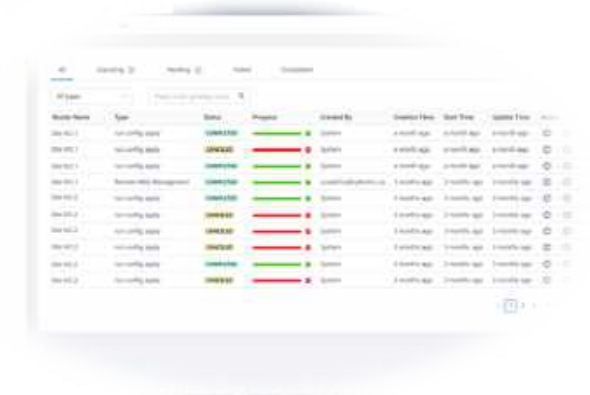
All Executing Pending Failed Completed

All types

| Node Name | Type | Status | Progress | Created By | Created Time | Start Time | Update Time |
|---|---|---|---|---|---|---|---|
| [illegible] | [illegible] | COMPLETED | | System | a month ago | a month ago | a month ago |
| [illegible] | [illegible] | CANCELED | | System | a month ago | a month ago | a month ago |
| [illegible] | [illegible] | COMPLETED | | System | a month ago | a month ago | a month ago |
| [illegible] | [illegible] | COMPLETED | | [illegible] | 3 months ago | 3 months ago | 3 months ago |
| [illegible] | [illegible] | COMPLETED | | System | 3 months ago | 3 months ago | 3 months ago |
| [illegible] | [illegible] | CANCELED | | System | 3 months ago | 3 months ago | 3 months ago |
| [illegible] | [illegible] | CANCELED | | System | 3 months ago | 3 months ago | 3 months ago |
| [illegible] | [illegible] | CANCELED | | System | 3 months ago | 3 months ago | 3 months ago |
| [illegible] | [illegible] | COMPLETED | | System | 3 months ago | 3 months ago | 3 months ago |
| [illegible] | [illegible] | CANCELED | | System | 3 months ago | 3 months ago | 3 months ago |

1 2